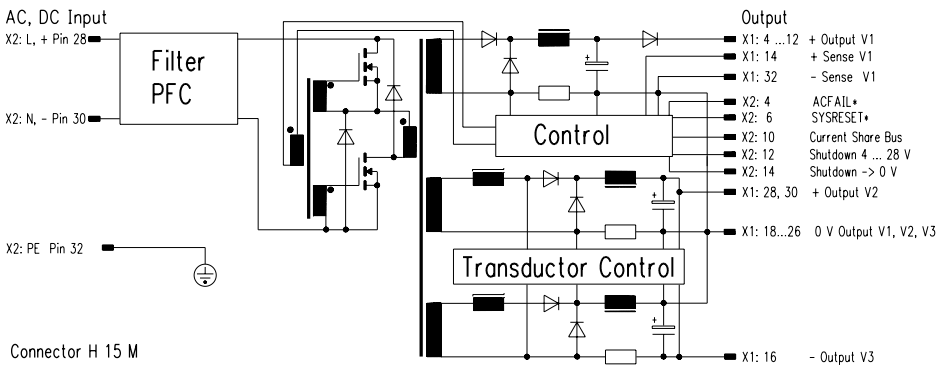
AC, DC Input

X2: L, + Pin 28

X2: N, - Pin 30

X2: PE Pin 32

Filter
PFC

Control

Transductor Control

Output

X1: 4 ...12 + Output V1

X1: 14 + Sense V1

X1: 32 - Sense V1

X2: 4 ACFAIL*

X2: 6 SYSRESET*

X2: 10 Current Share Bus

X2: 12 Shutdown 4 ... 28 V

X2: 14 Shutdown -> 0 V

X1: 28, 30 + Output V2

X1: 18...26 0 V Output V1, V2, V3

X1: 16 - Output V3

Connector H 15 M